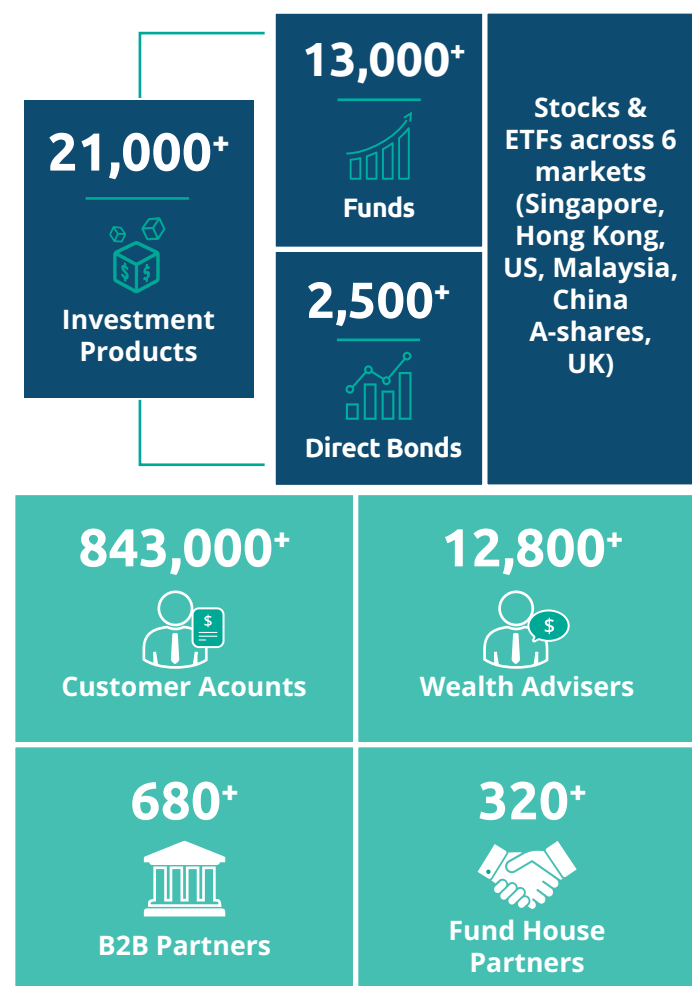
21,000⁺

Investment Products

13,000⁺

Funds

2,500⁺

Direct Bonds

Stocks & ETFs across 6 markets (Singapore, Hong Kong, US, Malaysia, China A-shares, UK)

843,000⁺

Customer Acounts

12,800⁺

Wealth Advisers

680⁺

B2B Partners

320⁺

Fund House Partners